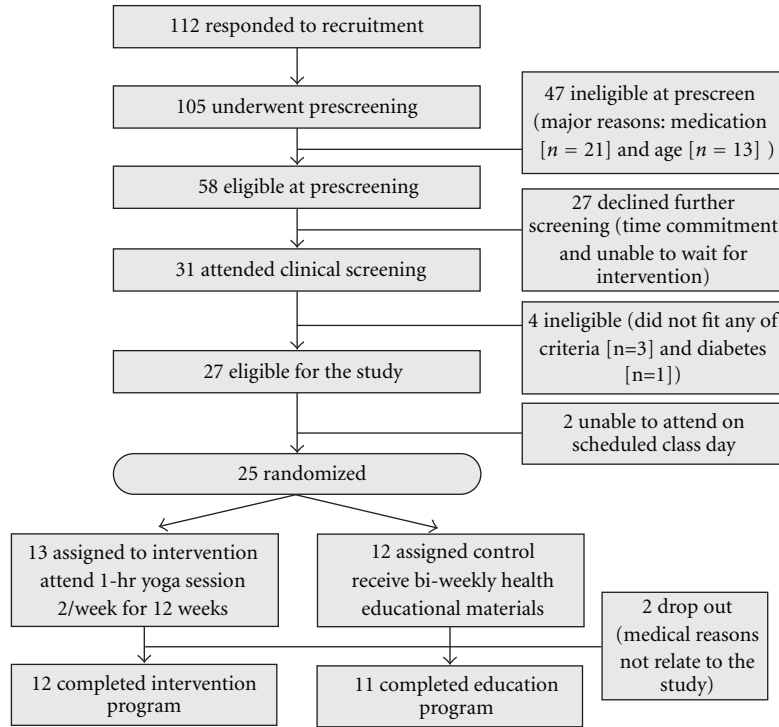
112 responded to recruitment

105 underwent prescreening

47 ineligible at prescreen (major reasons: medication [$n = 21$] and age [$n = 13$] )

58 eligible at prescreening

27 declined further screening (time commitment and unable to wait for intervention)

31 attended clinical screening

4 ineligible (did not fit any of criteria [n=3] and diabetes [n=1])

27 eligible for the study

2 unable to attend on scheduled class day

25 randomized

13 assigned to intervention attend 1-hr yoga session 2/week for 12 weeks

12 assigned control receive bi-weekly health educational materials

2 drop out (medical reasons not relate to the study)

12 completed intervention program

11 completed education program